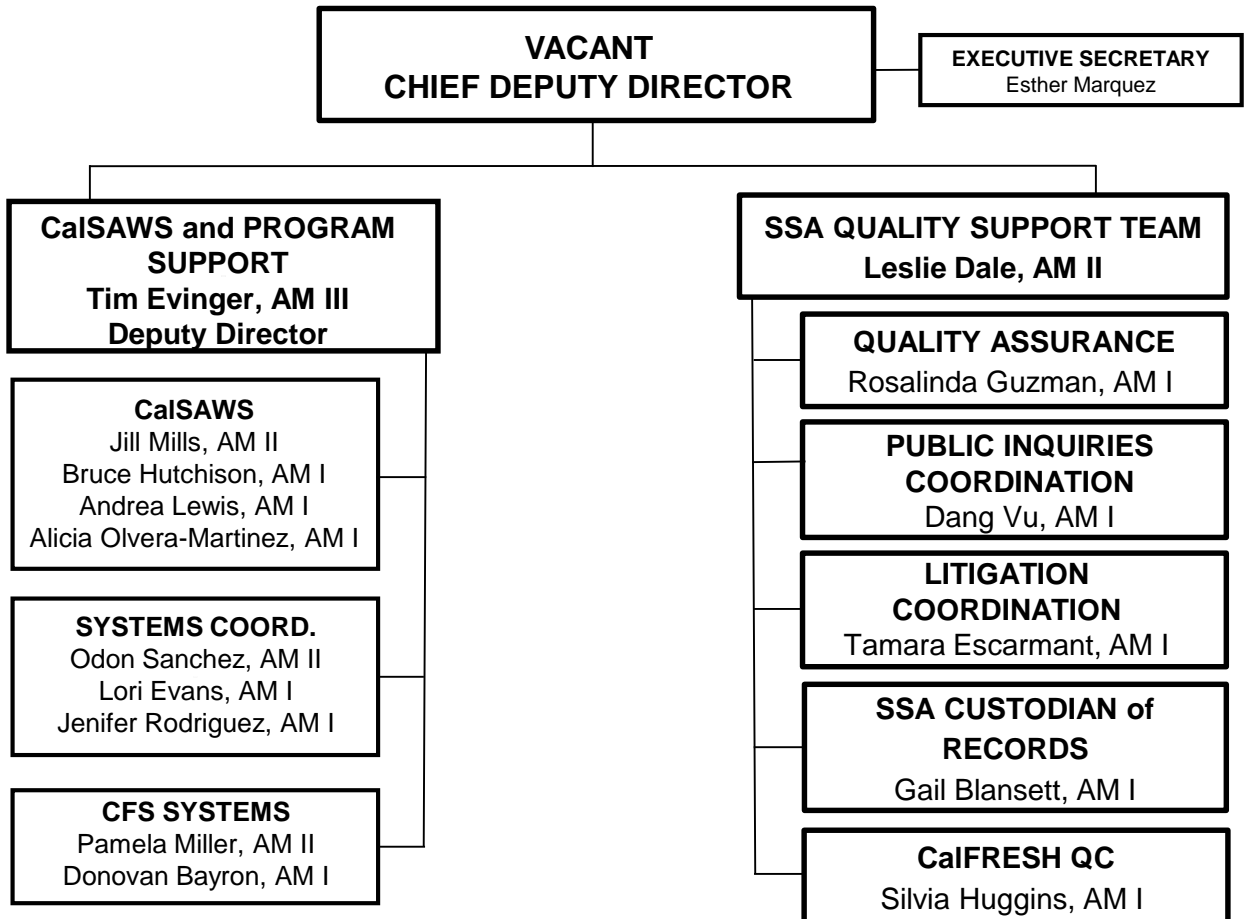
VACANT
CHIEF DEPUTY DIRECTOR

EXECUTIVE SECRETARY
Esther Marquez

CalSAWS and PROGRAM SUPPORT
Tim Evinger, AM III
Deputy Director

CalSAWS
Jill Mills, AM II
Bruce Hutchison, AM I
Andrea Lewis, AM I
Alicia Olvera-Martinez, AM I

SYSTEMS COORD.
Odon Sanchez, AM II
Lori Evans, AM I
Jenifer Rodriguez, AM I

CFS SYSTEMS
Pamela Miller, AM II
Donovan Bayron, AM I

SSA QUALITY SUPPORT TEAM
Leslie Dale, AM II

QUALITY ASSURANCE
Rosalinda Guzman, AM I

PUBLIC INQUIRIES COORDINATION
Dang Vu, AM I

LITIGATION COORDINATION
Tamara Escarmant, AM I

SSA CUSTODIAN of RECORDS
Gail Blansett, AM I

CalFRESH QC
Silvia Huggins, AM I